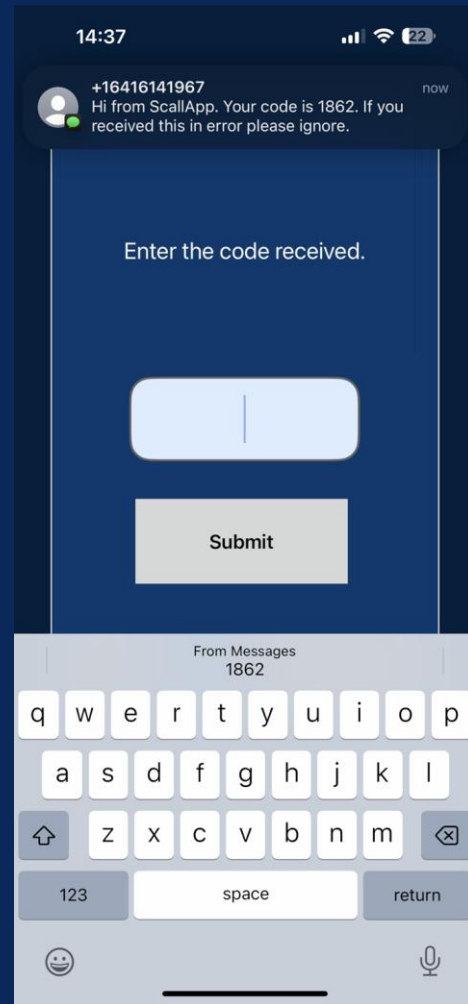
14:37

22

+16416141967

now

Hi from ScallApp. Your code is 1862. If you received this in error please ignore.

Enter the code received.

Submit

From Messages
1862

q w e r t y u i o p
a s d f g h j k l
z x c v b n m

123 space return